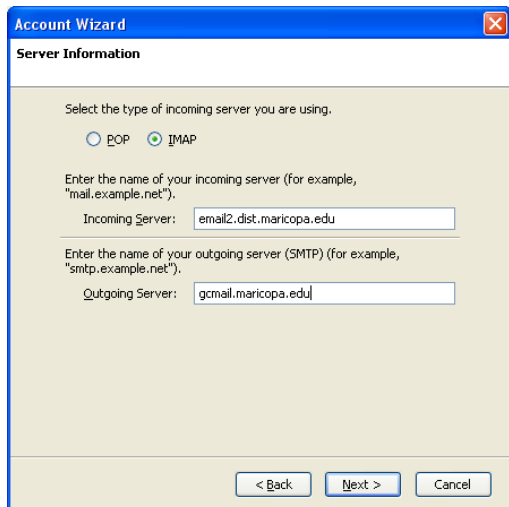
Account Wizard

Server Information

Select the type of incoming server you are using.

POP IMAP

Enter the name of your incoming server (for example, "mail.example.net").

Incoming Server: email2.dist.maricopa.edu

Enter the name of your outgoing server (SMTP) (for example, "smtp.example.net").

Outgoing Server: gcmail.maricopa.edu

< Back Next > Cancel